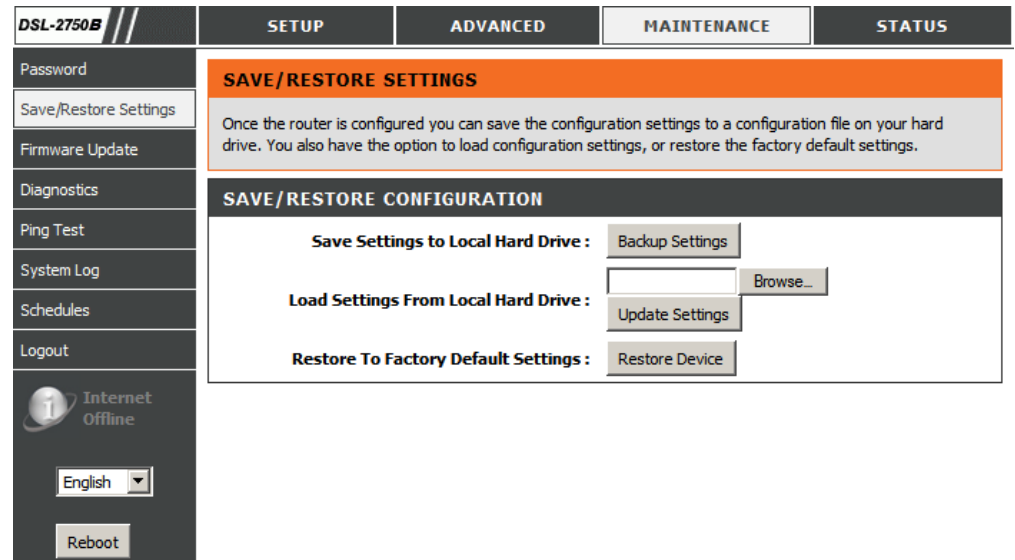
DSL-2750B

SETUP ADVANCED MAINTENANCE STATUS

Password
Save/Restore Settings
Firmware Update
Diagnostics
Ping Test
System Log
Schedules
Logout

Internet Offline

English

Reboot

SAVE/RESTORE SETTINGS

Once the router is configured you can save the configuration settings to a configuration file on your hard drive. You also have the option to load configuration settings, or restore the factory default settings.

SAVE/RESTORE CONFIGURATION

Save Settings to Local Hard Drive : Backup Settings

Load Settings From Local Hard Drive : Browse... Update Settings

Restore To Factory Default Settings : Restore Device